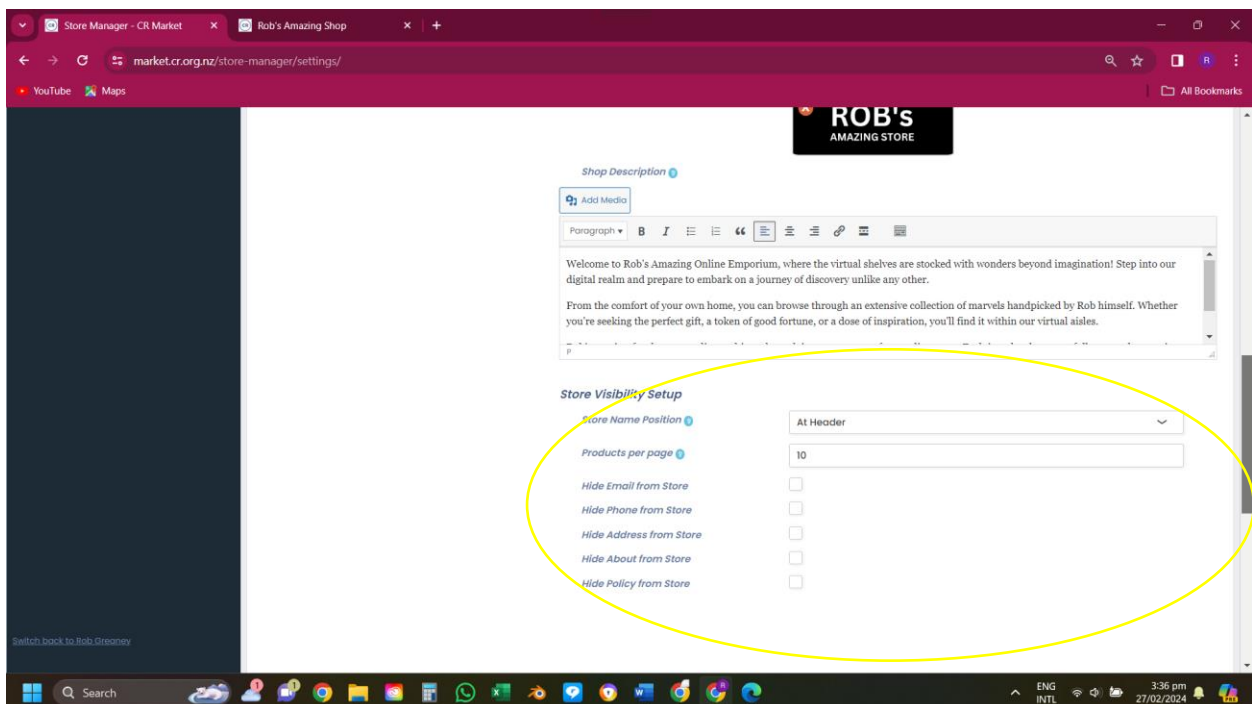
Store Manager - CR Market
Rob's Amazing Shop
market.cr.org.nz/store-manager/settings/
YouTube Maps
All Bookmarks

ROB's
AMAZING STORE

Shop Description

Add Media

Paragraph B I

Welcome to Rob's Amazing Online Emporium, where the virtual shelves are stocked with wonders beyond imagination! Step into our digital realm and prepare to embark on a journey of discovery unlike any other.

From the comfort of your own home, you can browse through an extensive collection of marvels handpicked by Rob himself. Whether you're seeking the perfect gift, a token of good fortune, or a dose of inspiration, you'll find it within our virtual aisles.

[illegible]

p

Store Visibility Setup

Store Name Position
At Header

Products per page
10

Hide Email from Store
Hide Phone from Store
Hide Address from Store
Hide About from Store
Hide Policy from Store

Switch back to Rob Greaney

Search

ENG INTL
3:36 pm
27/02/2024